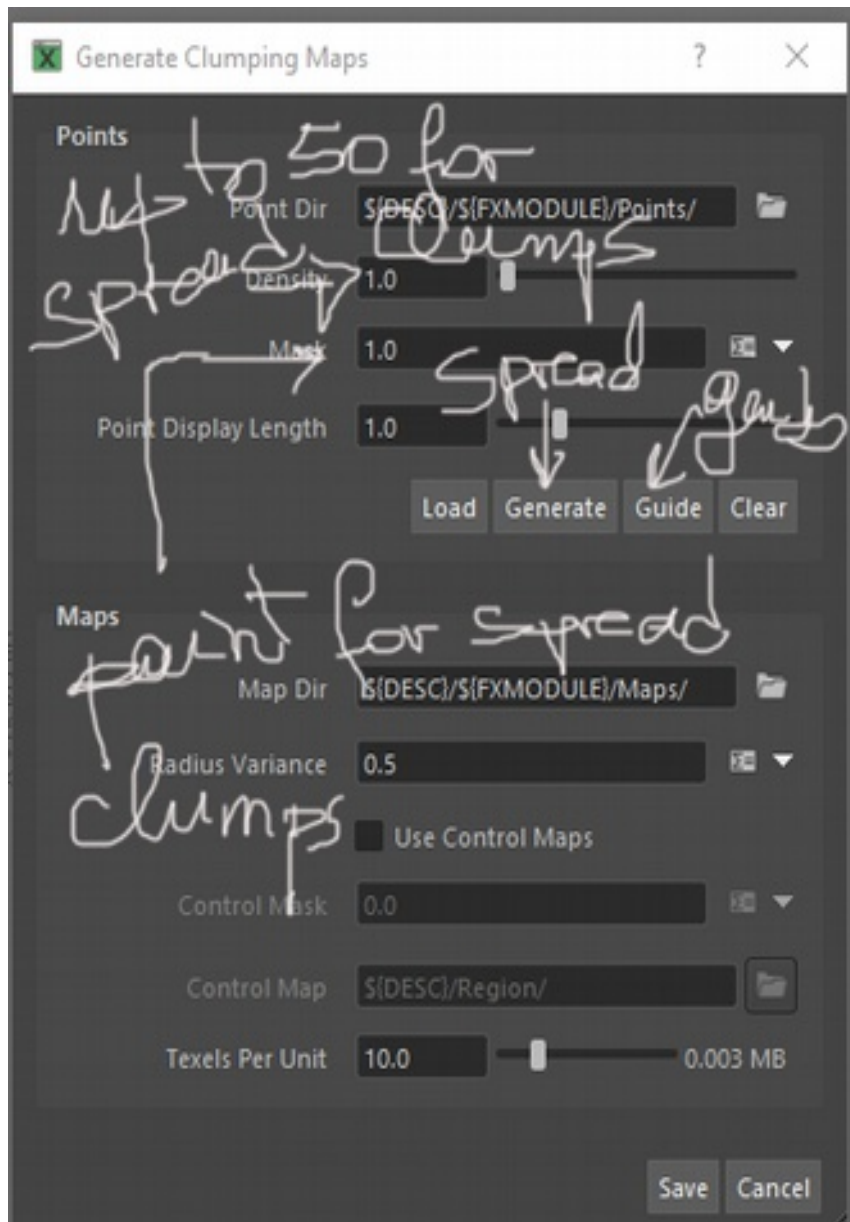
Generate Clumping Maps ? ×

Points

up to 50 for clumps

spread

Point Dir ${DESC}/${FXMODULE}/Points/

Density 1.0

Mask 1.0

Spread

guide

Point Display Length 1.0

Load Generate Guide Clear

point for spread

Maps

Map Dir ${DESC}/${FXMODULE}/Maps/

Radius Variance 0.5

clumps

Use Control Maps

Control Mask 0.0

Control Map ${DESC}/Region/

Texels Per Unit 10.0 0.003 MB

Save Cancel